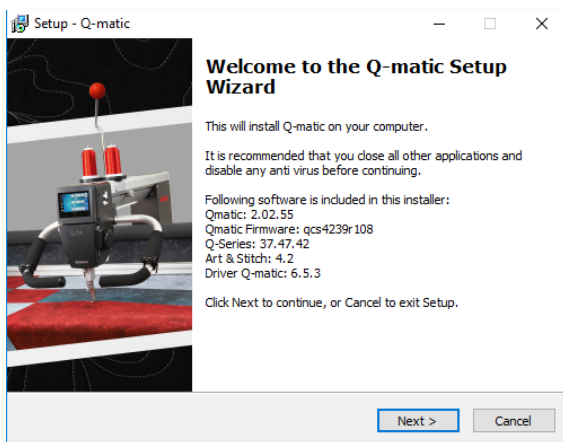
Setup - Q-matic

Welcome to the Q-matic Setup Wizard

This will install Q-matic on your computer.

It is recommended that you close all other applications and disable any anti virus before continuing.

Following software is included in this installer:
Qmatic: 2.02.55
Qmatic Firmware: qcs4239r108
Q-Series: 37.47.42
Art & Stitch: 4.2
Driver Q-matic: 6.5.3

Click Next to continue, or Cancel to exit Setup.

Next >
Cancel